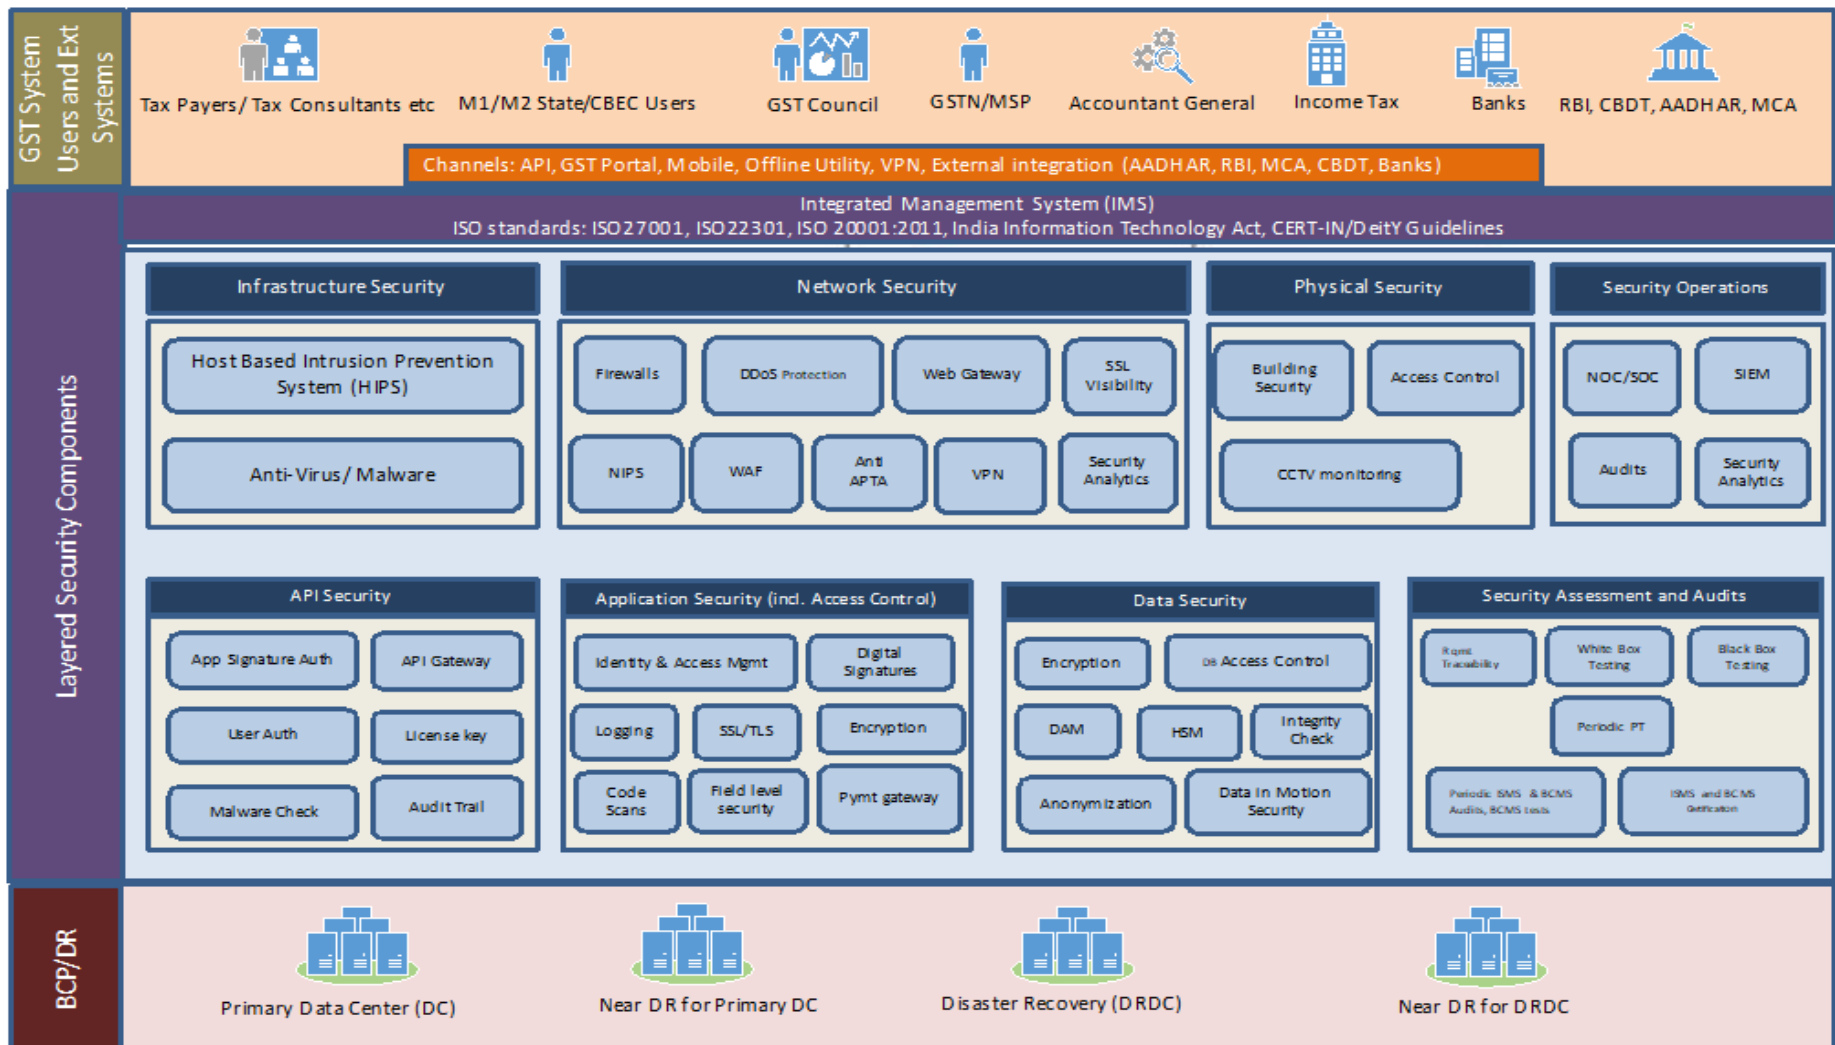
GST System Users and Ext Systems

Tax Payers/ Tax Consultants etc
M1/M2 State/CBEC Users
GST Council
GSTN/MSP
Accountant General
Income Tax
Banks
RBI, CBDT, AADHAR, MCA

Channels: API, GST Portal, Mobile, Offline Utility, VPN, External integration (AADHAR, RBI, MCA, CBDT, Banks)

Integrated Management System (IMS)
ISO standards: ISO27001, ISO22301, ISO 20001:2011, India Information Technology Act, CERT-IN/DeitY Guidelines

Layered Security Components

Infrastructure Security
Host Based Intrusion Prevention System (HIPS)
Anti-Virus/ Malware

Network Security
Firewalls
DDoS Protection
Web Gateway
SSL Visibility
NIPS
WAF
Anti APTA
VPN
Security Analytics

Physical Security
Building Security
Access Control
CCTV monitoring

Security Operations
NOC/SOC
SIEM
Audits
Security Analytics

API Security
App Signature Auth
API Gateway
User Auth
License key
Malware Check
Audit Trail

Application Security (incl. Access Control)
Identity & Access Mgmt
Digital Signatures
Logging
SSL/TLS
Encryption
Code Scans
Field level security
Pymt gateway

Data Security
Encryption
DB Access Control
DAM
HSM
Integrity Check
Anonymization
Data In Motion Security

Security Assessment and Audits
Rqmt Traceability
White Box Testing
Black Box Testing
Periodic PT
Periodic ISMS & BCMS Audits, BCMS tests
ISMS and BCMS Certification

BCP/DR
Primary Data Center (DC)
Near DR for Primary DC
Disaster Recovery (DRDC)
Near DR for DRDC